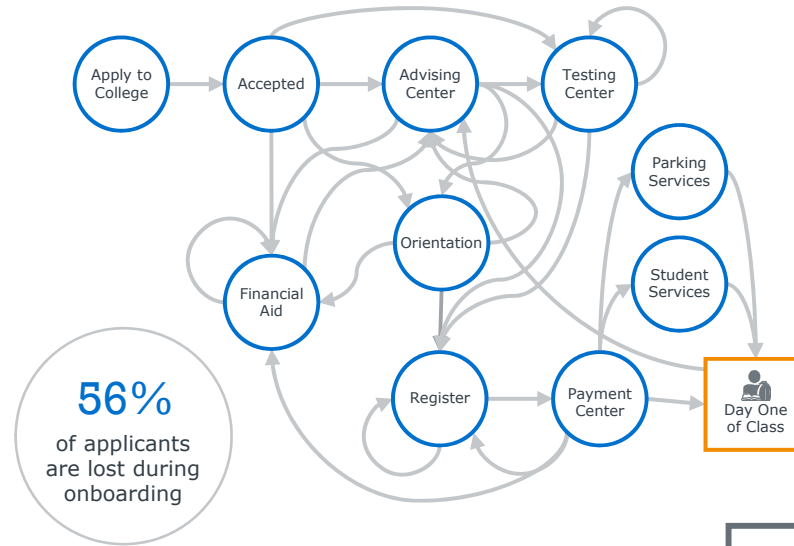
Apply to College

Accepted

Advising Center

Testing Center

Parking Services

Orientation

Financial Aid

Student Services

Register

Payment Center

Day One of Class

56%
of applicants are lost during onboarding